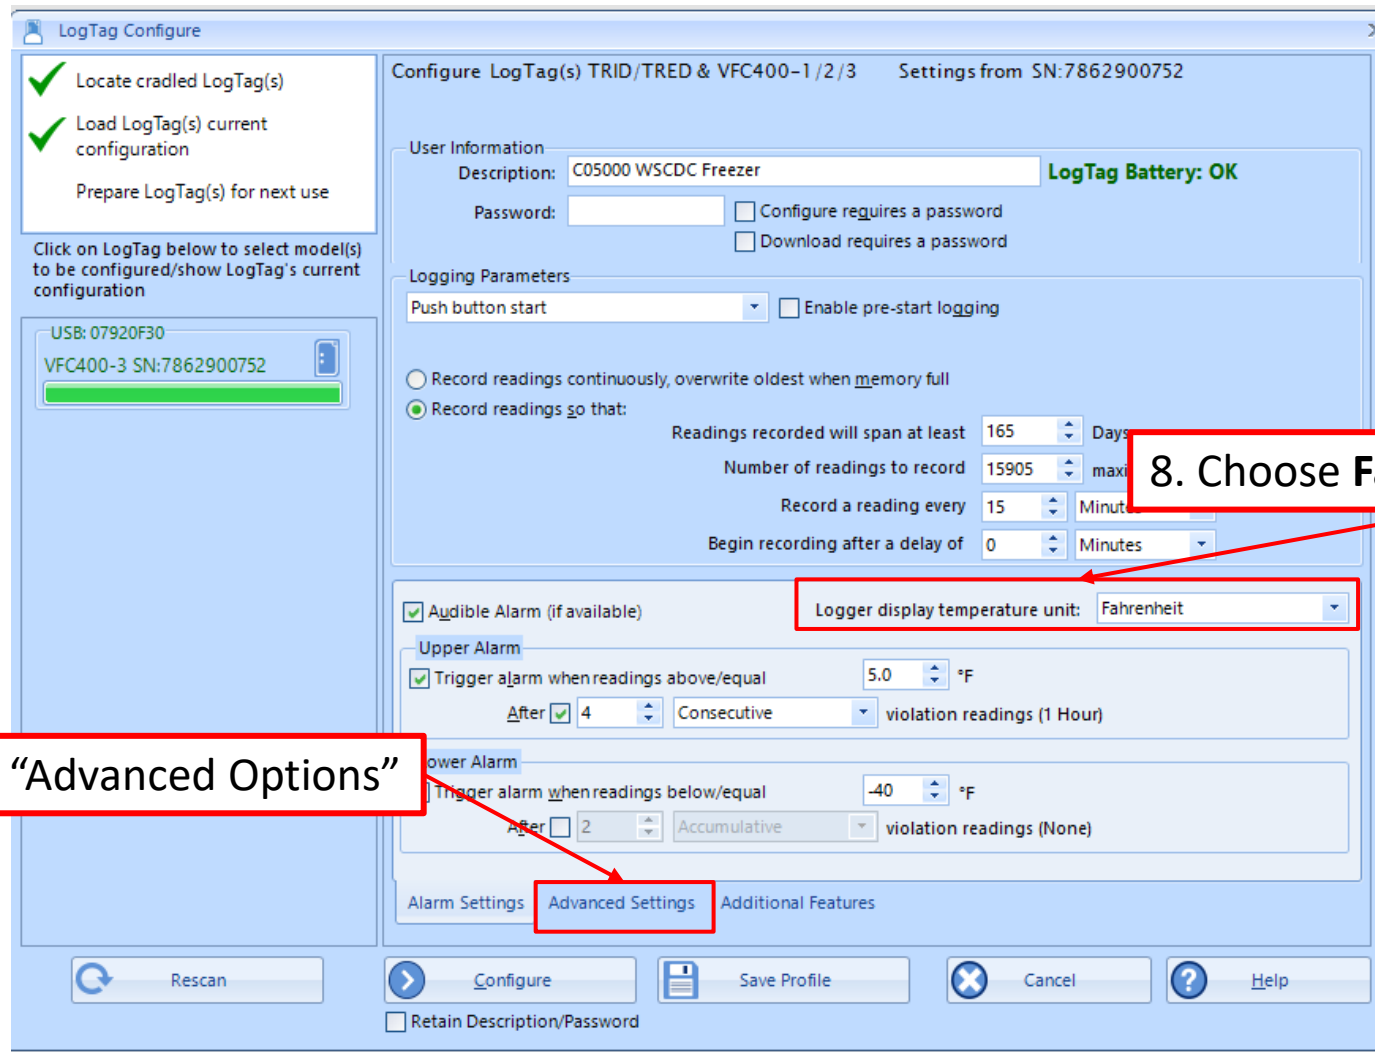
LogTag Configure

Locate cradled LogTag(s)

Load LogTag(s) current configuration

Prepare LogTag(s) for next use

Click on LogTag below to select model(s) to be configured/show LogTag's current configuration

USB: 07920F30
VFC400-3 SN:7862900752

Configure LogTag(s) TRID/TRED & VFC400-1/2/3 Settings from SN:7862900752

User Information
Description: C05000 WSCDC Freezer
LogTag Battery: OK
Password:
Configure requires a password
Download requires a password

Logging Parameters
Push button start
Enable pre-start logging

Record readings continuously, overwrite oldest when memory full
Record readings so that:
Readings recorded will span at least 165 Days
Number of readings to record 15905 maxi
Record a reading every 15 Minut
Begin recording after a delay of 0 Minutes

8. Choose F

Audible Alarm (if available)
Logger display temperature unit: Fahrenheit

Upper Alarm
Trigger alarm when readings above/equal 5.0 °F
After 4 Consecutive violation readings (1 Hour)

"Advanced Options"

ower Alarm
Trigger alarm when readings below/equal -40 °F
After 2 Accumulative violation readings (None)

Alarm Settings
Advanced Settings
Additional Features

Rescan
Configure
Save Profile
Cancel
Help
Retain Description/Password